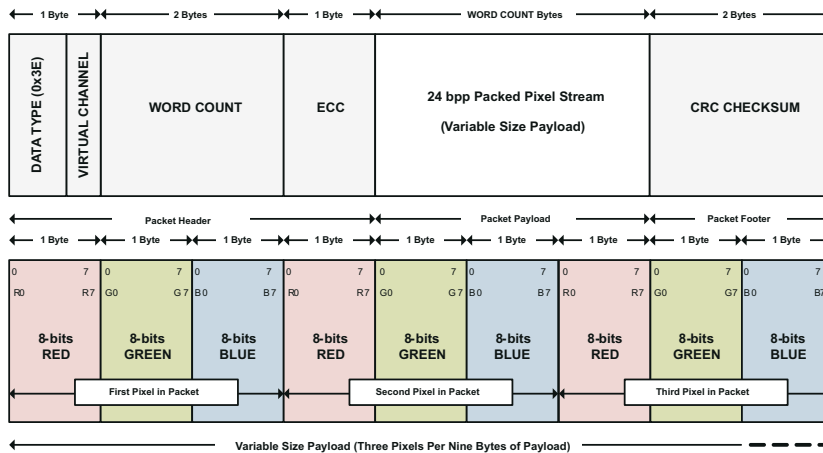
1 Byte
2 Bytes
1 Byte
WORD COUNT Bytes
2 Bytes

DATA TYPE (0x3E)
VIRTUAL CHANNEL
WORD COUNT
ECC
24 bpp Packed Pixel Stream
(Variable Size Payload)
CRC CHECKSUM

Packet Header
Packet Payload
Packet Footer

1 Byte
1 Byte
1 Byte
1 Byte
1 Byte
1 Byte
1 Byte
1 Byte
1 Byte

0 7
R0 R7
8-bits
RED

0 7
G0 G7
8-bits
GREEN

0 7
B0 B7
8-bits
BLUE

0 7
R0 R7
8-bits
RED

0 7
G0 G7
8-bits
GREEN

0 7
B0 B7
8-bits
BLUE

0 7
R0 R7
8-bits
RED

0 7
G0 G7
8-bits
GREEN

0 7
B0 B7
8-bits
BLUE

First Pixel in Packet
Second Pixel in Packet
Third Pixel in Packet

Variable Size Payload (Three Pixels Per Nine Bytes of Payload)